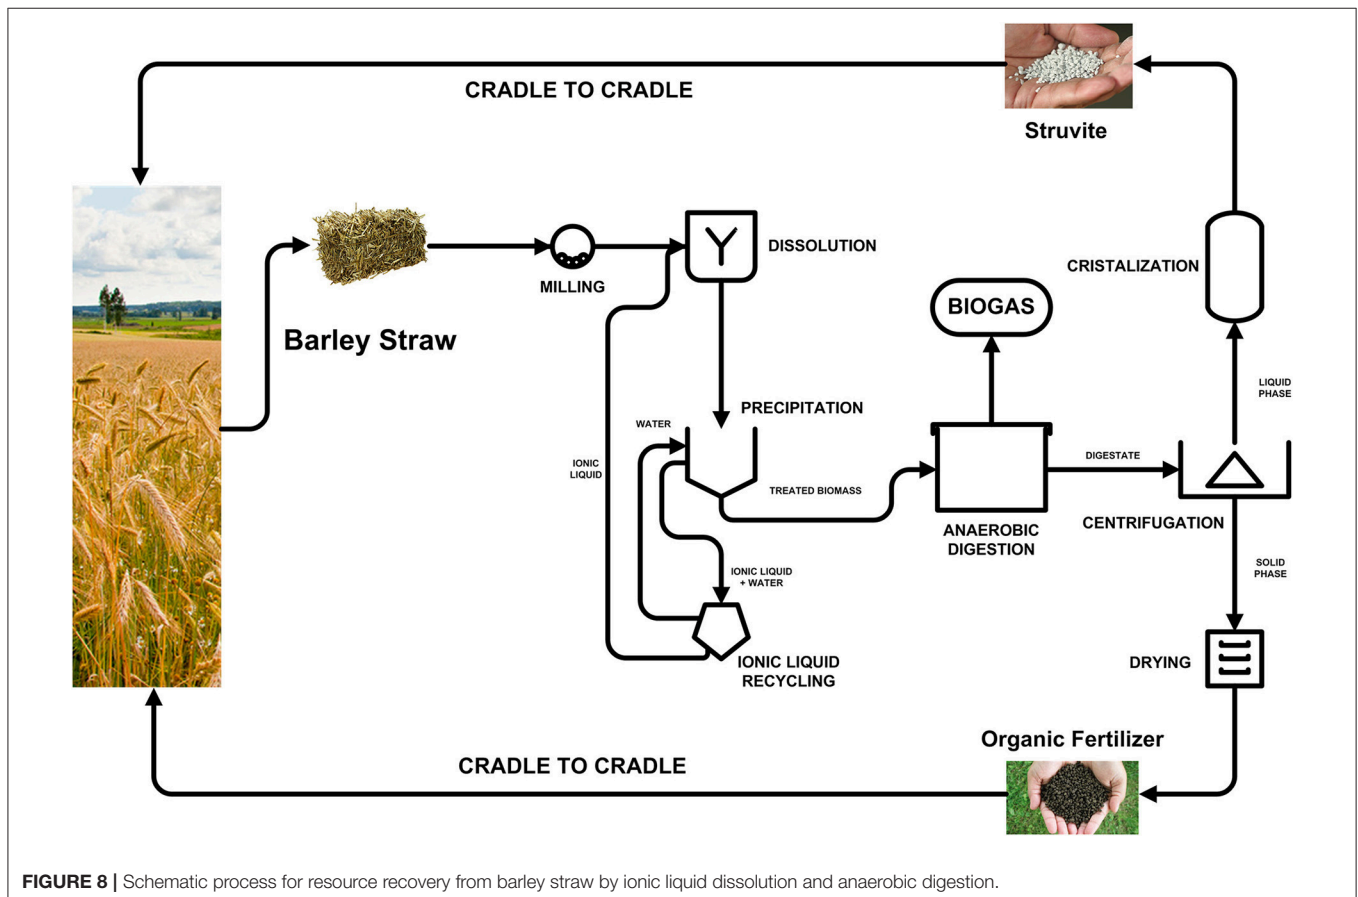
CRADLE TO CRADLE

Struvite

Barley Straw

MILLING

DISSOLUTION

CRISTALIZATION

BIOGAS

LIQUID PHASE

PRECIPITATION

WATER

IONIC LIQUID

TREATED BIOMASS

DIGESTATE

ANAEROBIC DIGESTION

CENTRIFUGATION

SOLID PHASE

IONIC LIQUID + WATER

IONIC LIQUID RECYCLING

DRYING

Organic Fertilizer

CRADLE TO CRADLE

FIGURE 8 | Schematic process for resource recovery from barley straw by ionic liquid dissolution and anaerobic digestion.